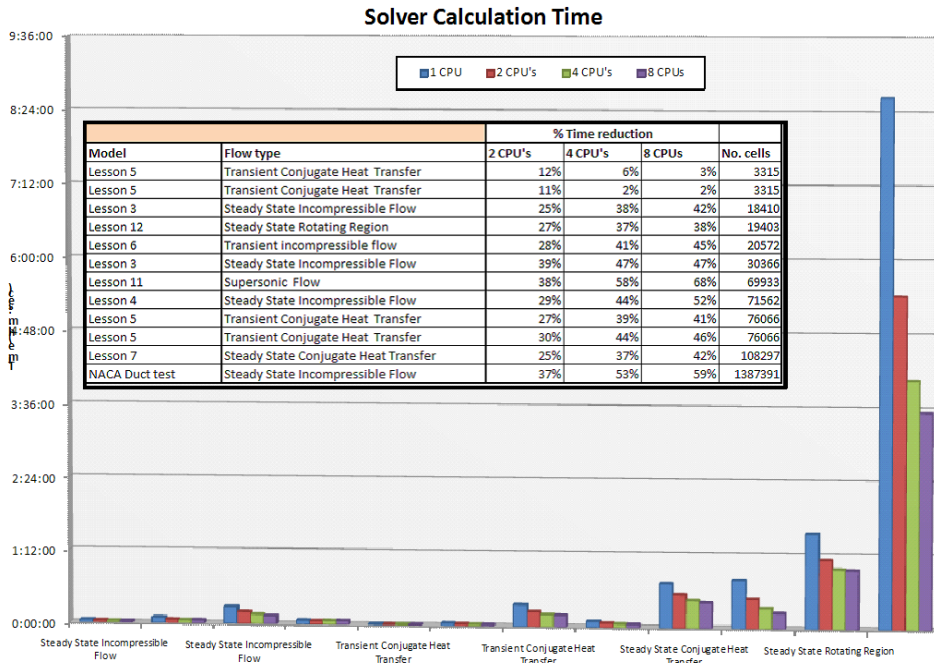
Solver Calculation Time

1 CPU
2 CPU's
4 CPU's
8 CPUs

| | | % Time reduction | | | |
|---|---|---|---|---|---|
| Model | Flow type | 2 CPU's | 4 CPU's | 8 CPUs | No. cells |
| Lesson 5 | Transient Conjugate Heat Transfer | 12% | 6% | 3% | 3315 |
| Lesson 5 | Transient Conjugate Heat Transfer | 11% | 2% | 2% | 3315 |
| Lesson 3 | Steady State Incompressible Flow | 25% | 38% | 42% | 18410 |
| Lesson 12 | Steady State Rotating Region | 27% | 37% | 38% | 19403 |
| Lesson 6 | Transient incompressible flow | 28% | 41% | 45% | 20572 |
| Lesson 3 | Steady State Incompressible Flow | 39% | 47% | 47% | 30366 |
| Lesson 11 | Supersonic Flow | 38% | 58% | 68% | 69933 |
| Lesson 4 | Steady State Incompressible Flow | 29% | 44% | 52% | 71562 |
| Lesson 5 | Transient Conjugate Heat Transfer | 27% | 39% | 41% | 76066 |
| Lesson 5 | Transient Conjugate Heat Transfer | 30% | 44% | 46% | 76066 |
| Lesson 7 | Steady State Conjugate Heat Transfer | 25% | 37% | 42% | 108297 |
| NACA Duct test | Steady State Incompressible Flow | 37% | 53% | 59% | 1387391 |

9:36:00
8:24:00
7:12:00
6:00:00
4:48:00
3:36:00
2:24:00
1:12:00
0:00:00

Time

Steady State Incompressible Flow
Steady State Incompressible Flow
Transient Conjugate Heat Transfer
Transient Conjugate Heat Transfer
Steady State Conjugate Heat Transfer
Steady State Rotating Region